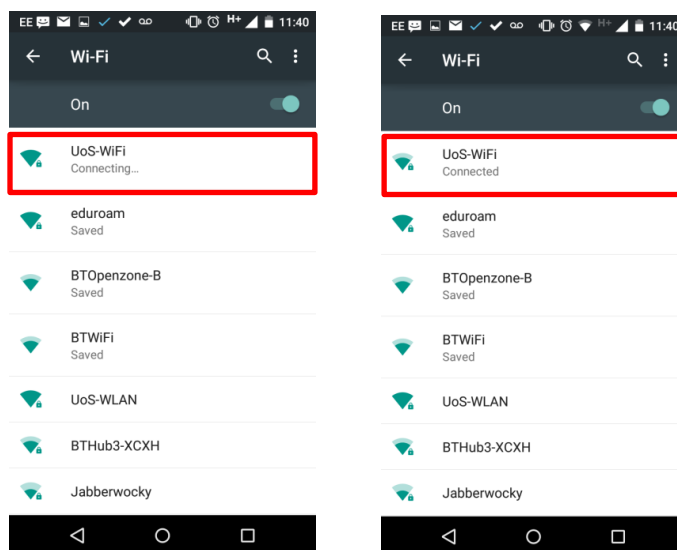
EE H+ 11:40

Wi-Fi

On

UoS-WiFi
Connecting...

eduroam
Saved

BTOpenzone-B
Saved

BTWiFi
Saved

UoS-WLAN

BTHub3-XCXH

Jabberwocky

EE H+ 11:40

Wi-Fi

On

UoS-WiFi
Connected

eduroam
Saved

BTOpenzone-B
Saved

BTWiFi
Saved

UoS-WLAN

BTHub3-XCXH

Jabberwocky